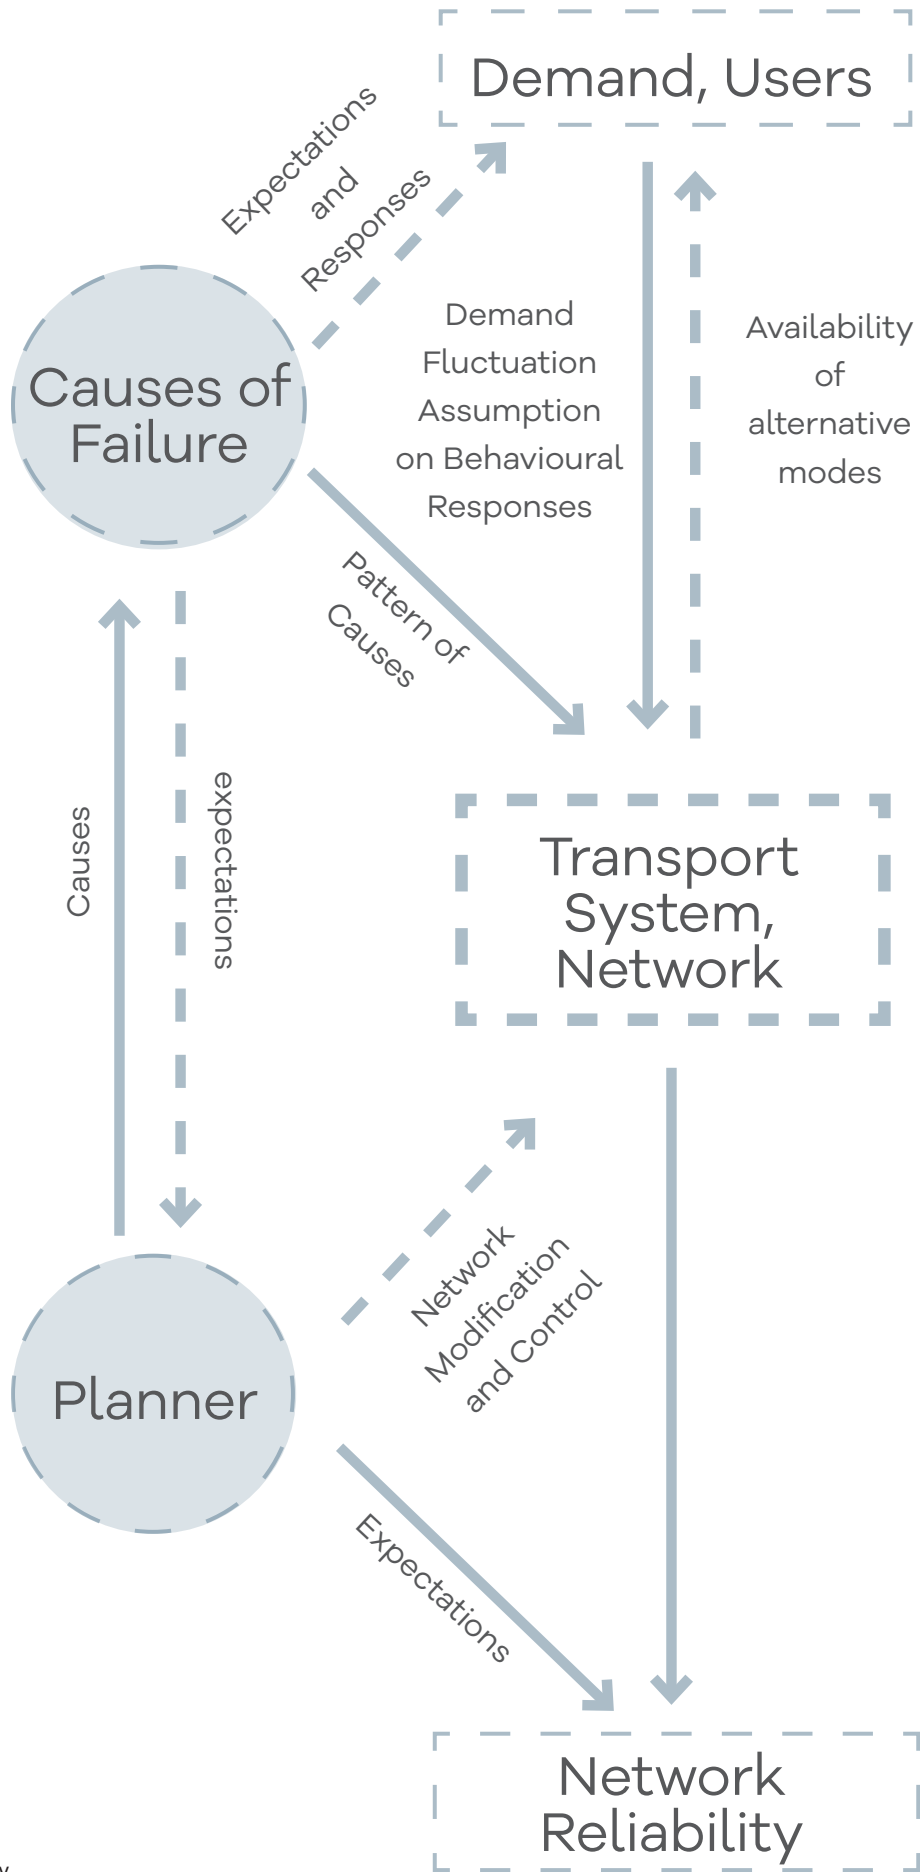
Demand, Users

Expectations and Responses

Causes of Failure

Demand Fluctuation Assumption on Behavioural Responses

Availability of alternative modes

Pattern of Causes

Causes

expectations

Transport System, Network

Network Modification and Control

Planner

Expectations

Network Reliability